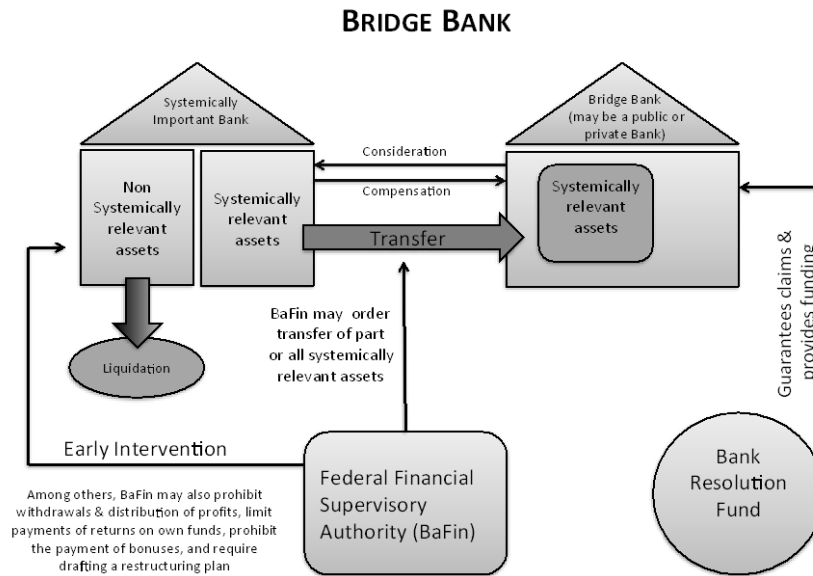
BRIDGE BANK

Systemically Important Bank

Non Systemically relevant assets

Systemically relevant assets

Consideration

Compensation

Transfer

Bridge Bank (may be a public or private Bank)

Systemically relevant assets

Guarantees claims & provides funding

Liquidation

BaFin may order transfer of part or all systemically relevant assets

Early Intervention

Federal Financial Supervisory Authority (BaFin)

Bank Resolution Fund

Among others, BaFin may also prohibit withdrawals & distribution of profits, limit payments of returns on own funds, prohibit the payment of bonuses, and require drafting a restructuring plan